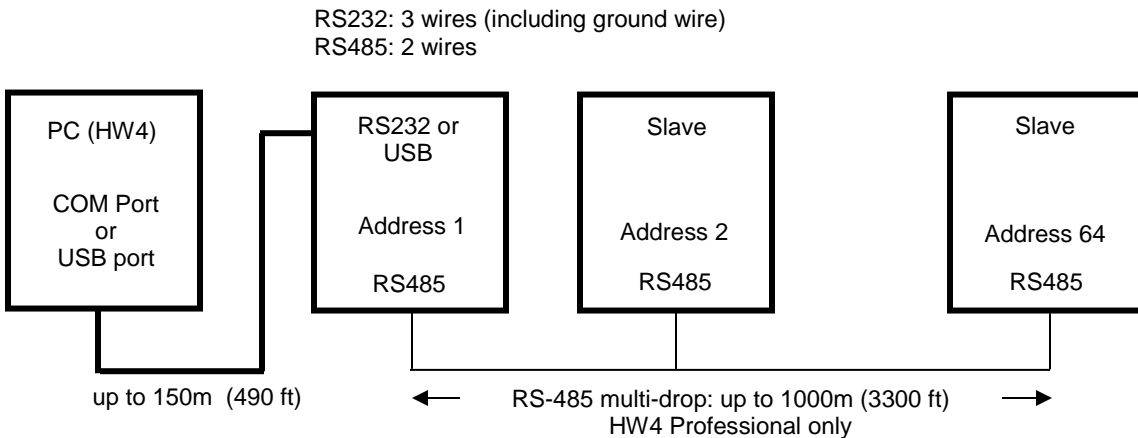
RS232: 3 wires (including ground wire)
RS485: 2 wires

PC (HW4)

COM Port
or
USB port

RS232 or
USB

Address 1

RS485

Slave

Address 2

RS485

Slave

Address 64

RS485

up to 150m (490 ft)

RS-485 multi-drop: up to 1000m (3300 ft)
HW4 Professional only